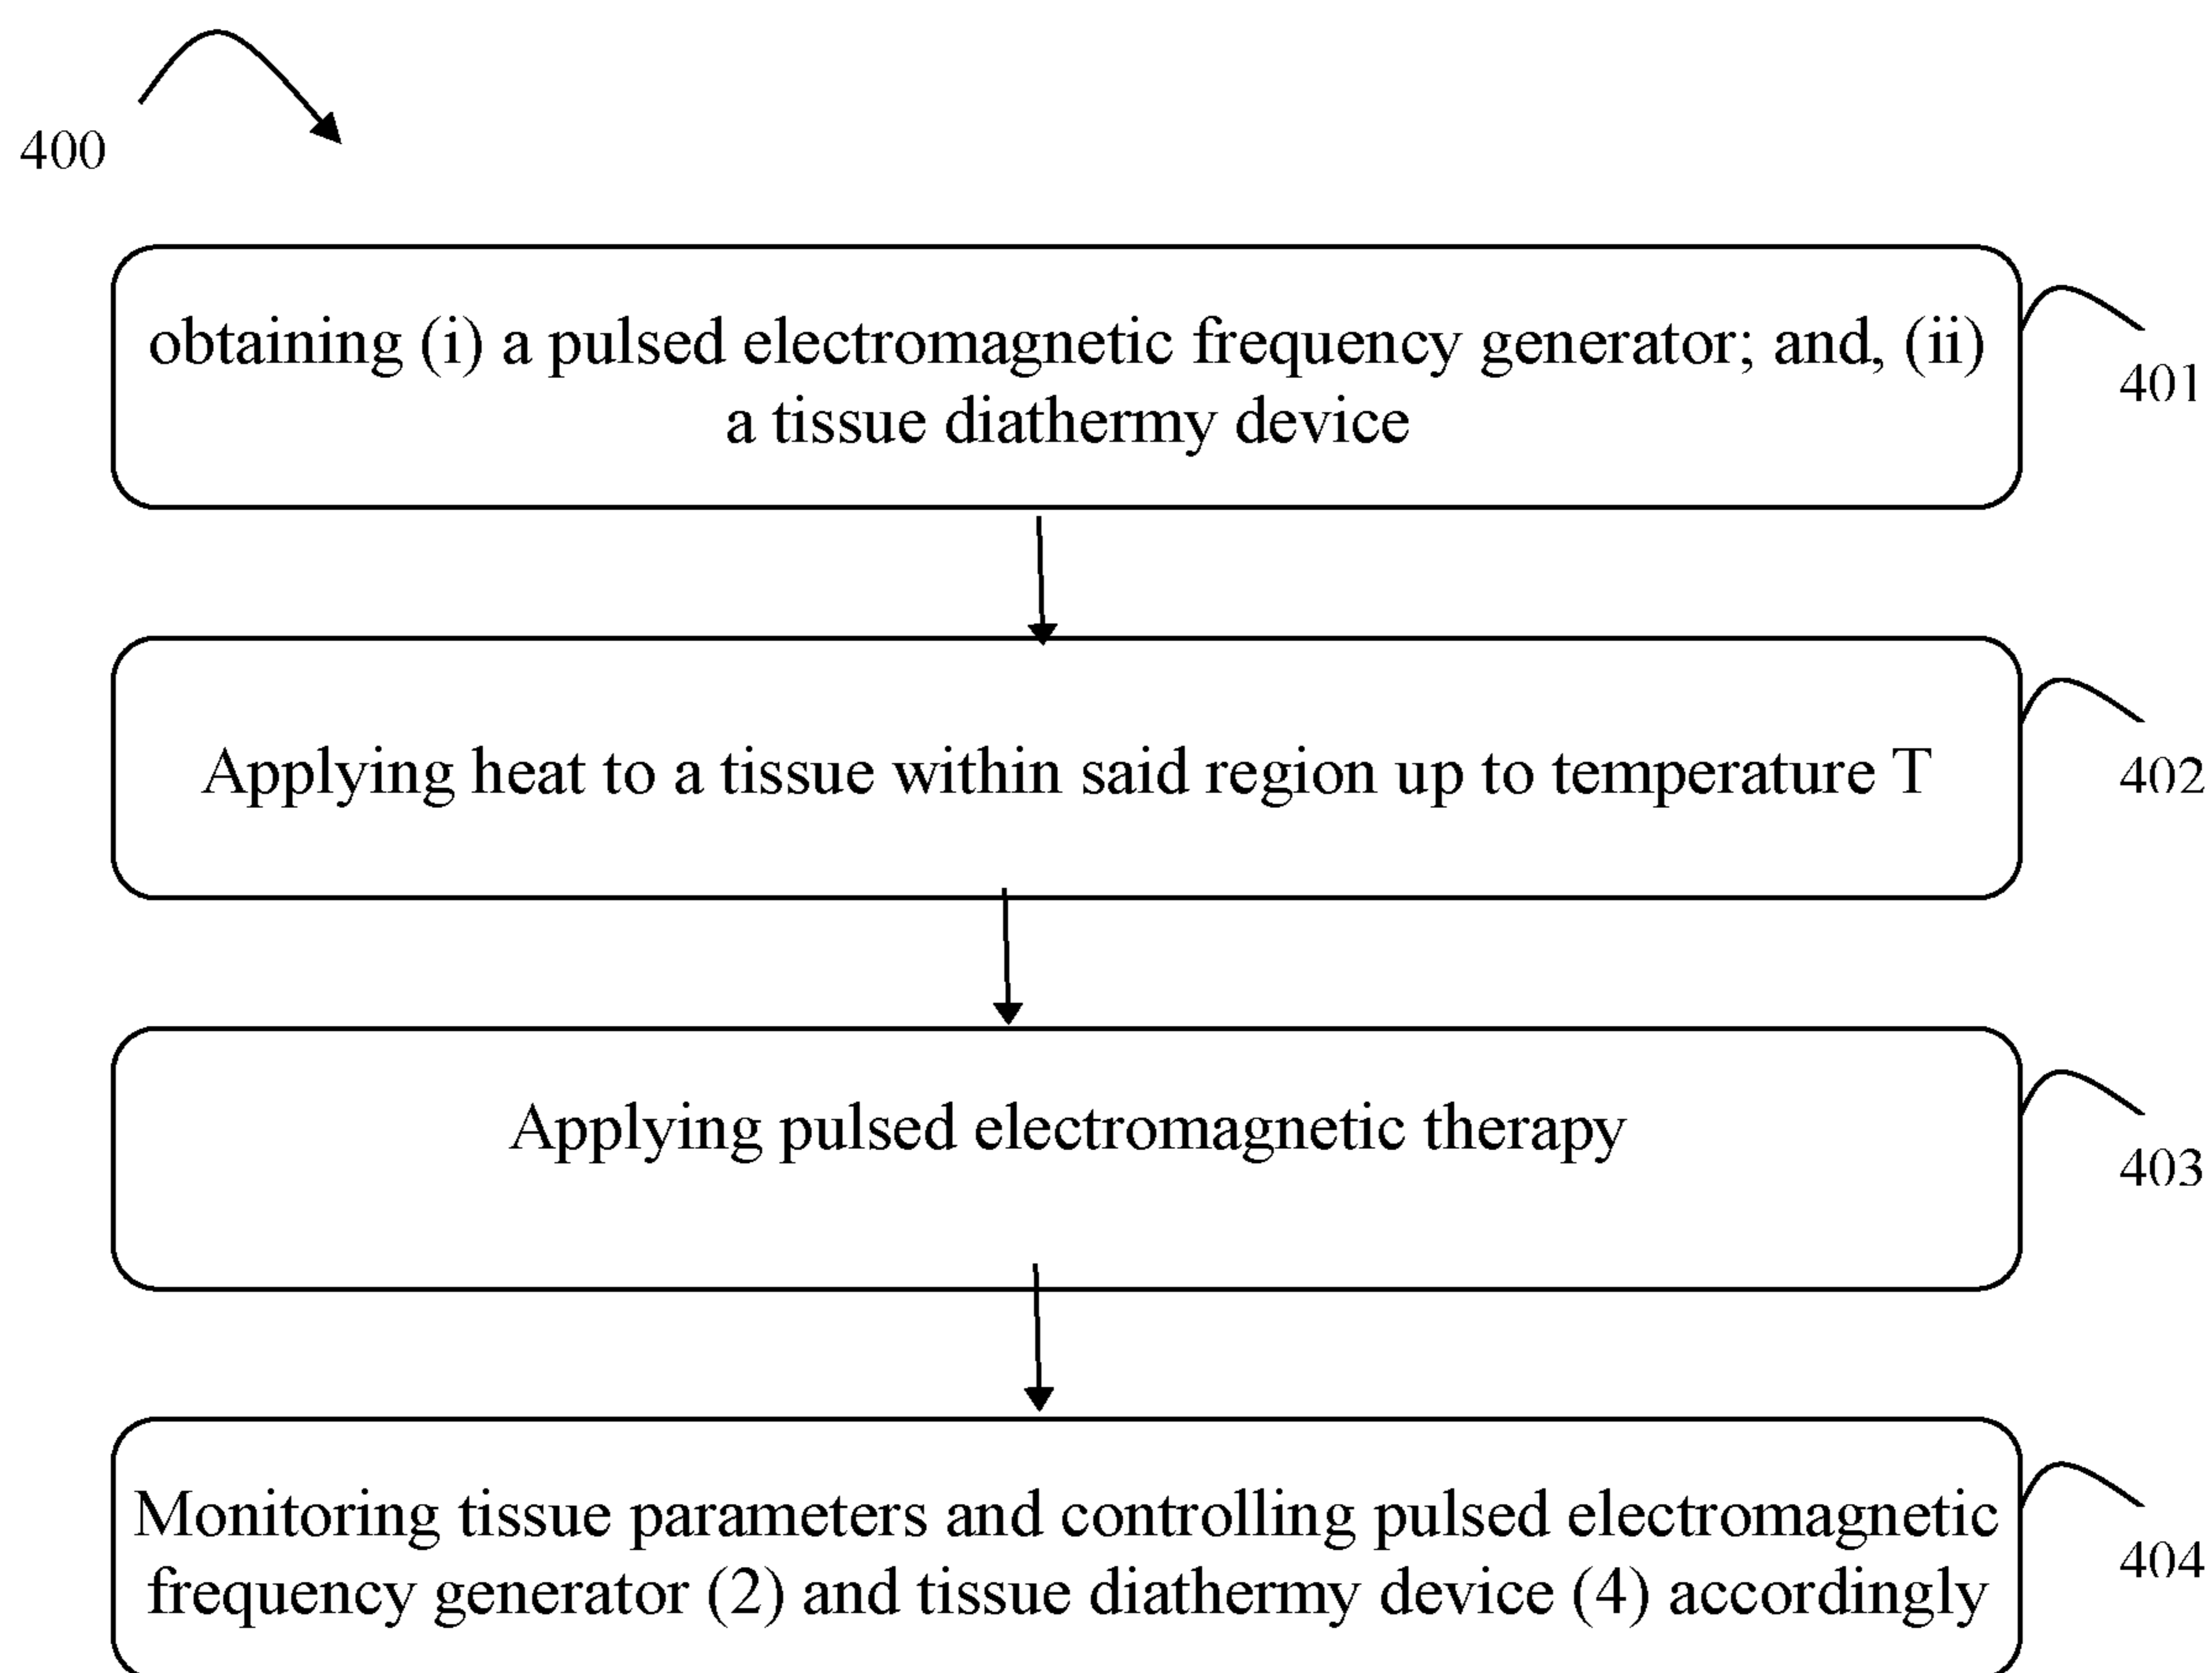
400

obtaining (i) a pulsed electromagnetic frequency generator; and, (ii) a tissue diathermy device

401

Applying heat to a tissue within said region up to temperature T

402

Applying pulsed electromagnetic therapy

403

Monitoring tissue parameters and controlling pulsed electromagnetic frequency generator (2) and tissue diathermy device (4) accordingly

404